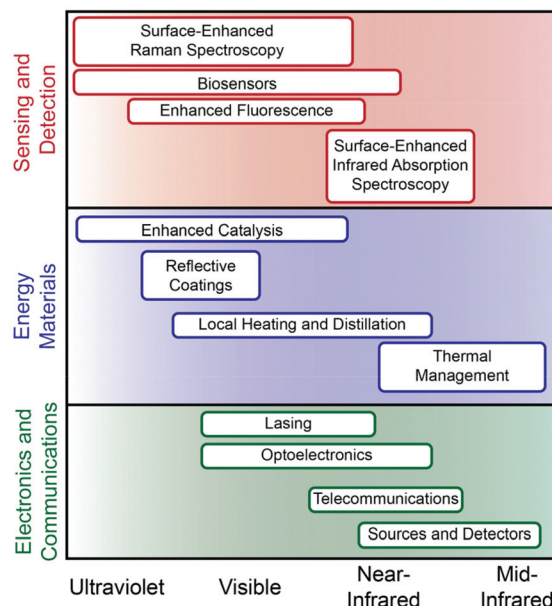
Sensing and Detection

Surface-Enhanced Raman Spectroscopy

Biosensors

Enhanced Fluorescence

Surface-Enhanced Infrared Absorption Spectroscopy

Energy Materials

Enhanced Catalysis

Reflective Coatings

Local Heating and Distillation

Thermal Management

Electronics and Communications

Lasing

Optoelectronics

Telecommunications

Sources and Detectors

Ultraviolet Visible Near-Infrared Mid-Infrared